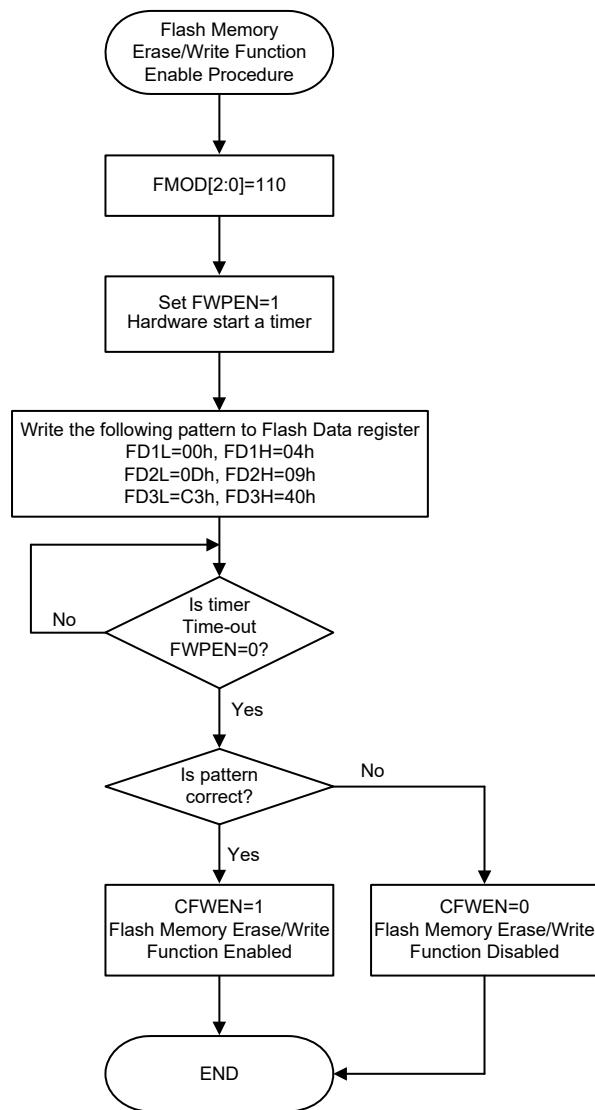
Flash Memory
Erase/Write Function
Enable Procedure

FMOD[2:0]=110

Set FWPEN=1
Hardware start a timer

Write the following pattern to Flash Data register
FD1L=00h, FD1H=04h
FD2L=0Dh, FD2H=09h
FD3L=C3h, FD3H=40h

No

Is timer
Time-out
FWPEN=0?

Yes

Is pattern
correct?

No

Yes

CFWEN=1
Flash Memory Erase/Write
Function Enabled

CFWEN=0
Flash Memory Erase/Write
Function Disabled

END